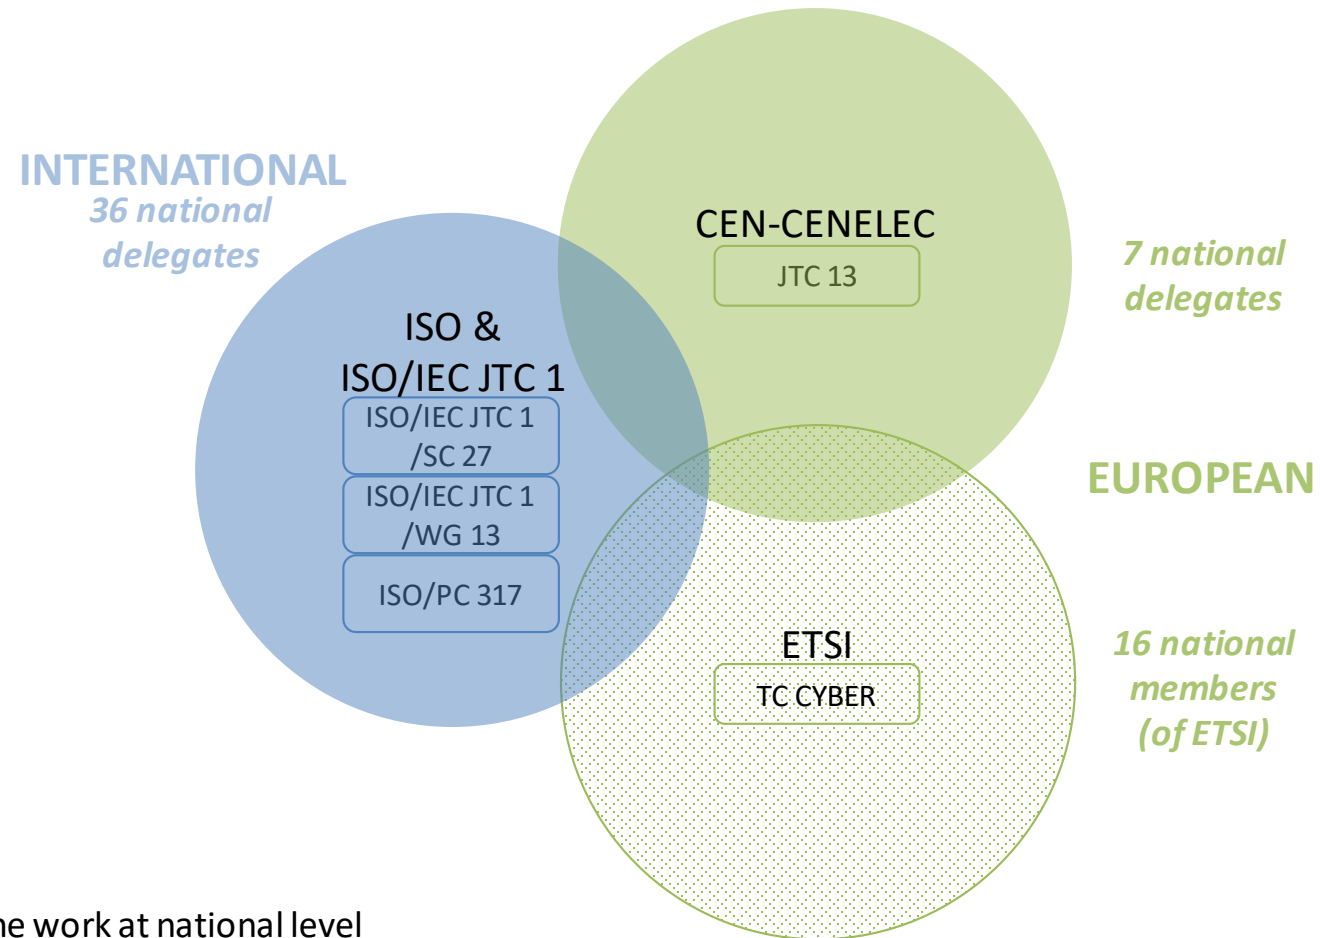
INTERNATIONAL
36 national delegates

ISO & ISO/IEC JTC 1

ISO/IEC JTC 1 /SC 27

ISO/IEC JTC 1 /WG 13

ISO/PC 317

CEN-CENELEC

JTC 13

7 national delegates

EUROPEAN

ETSI

TC CYBER

16 national members (of ETSI)

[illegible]e work at national level